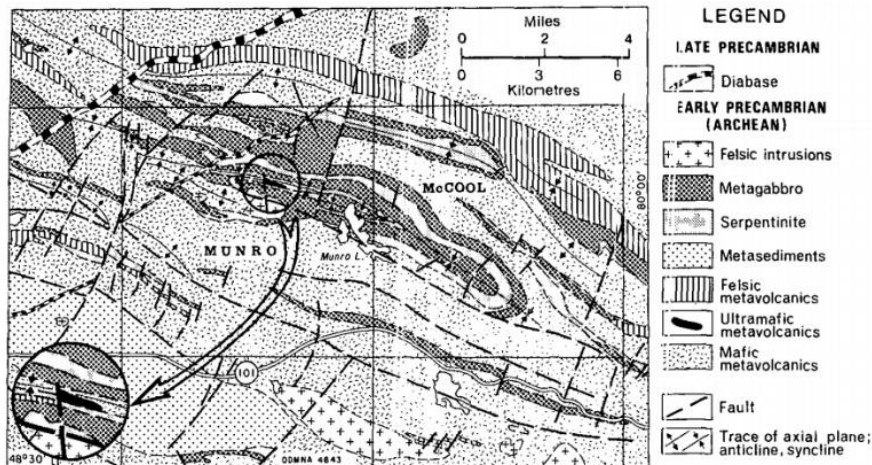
Miles
0 2 4
0 3 6
Kilometres

McCOOL

MUNRO

Munro L.

101

80°00'

48°30'

ODMNA 4643

LEGEND

LATE PRECAMBRIAN

Diabase

EARLY PRECAMBRIAN (ARCHEAN)

Felsic intrusions

Metagabbro

Serpentinite

Metasediments

Felsic metavolcanics

Ultramafic metavolcanics

Mafic metavolcanics

Fault

Trace of axial plane; anticline, syncline